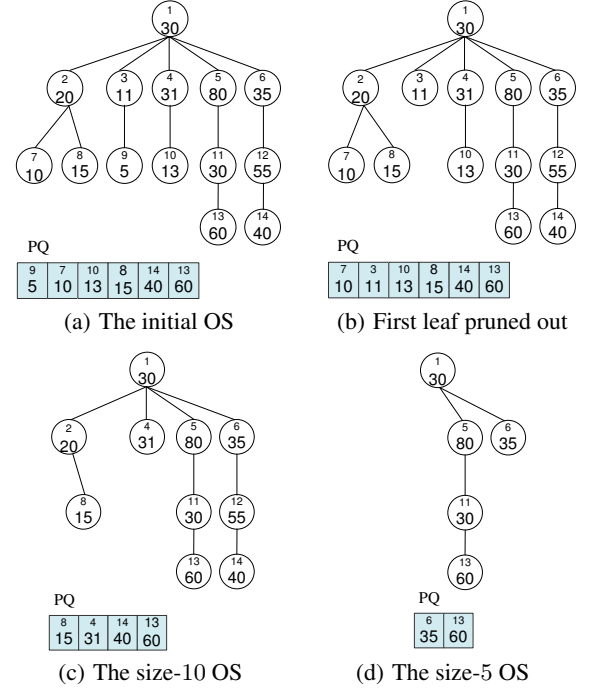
1
30
2
20
3
11
4
31
5
80
6
35
7
10
8
15
9
5
10
13
11
30
12
55
13
60
14
40

PQ

| 9 5 | 7 10 | 10 13 | 8 15 | 14 40 | 13 60 |
|---|---|---|---|---|---|

(a) The initial OS

1
30
2
20
3
11
4
31
5
80
6
35
7
10
8
15
10
13
11
30
12
55
13
60
14
40

PQ

| 7 10 | 3 11 | 10 13 | 8 15 | 14 40 | 13 60 |
|---|---|---|---|---|---|

(b) First leaf pruned out

1
30
2
20
4
31
5
80
6
35
8
15
11
30
12
55
13
60
14
40

PQ

| 8 15 | 4 31 | 14 40 | 13 60 |
|---|---|---|---|

(c) The size-10 OS

1
30
5
80
6
35
11
30
13
60

PQ

| 6 35 | 13 60 |
|---|---|

(d) The size-5 OS